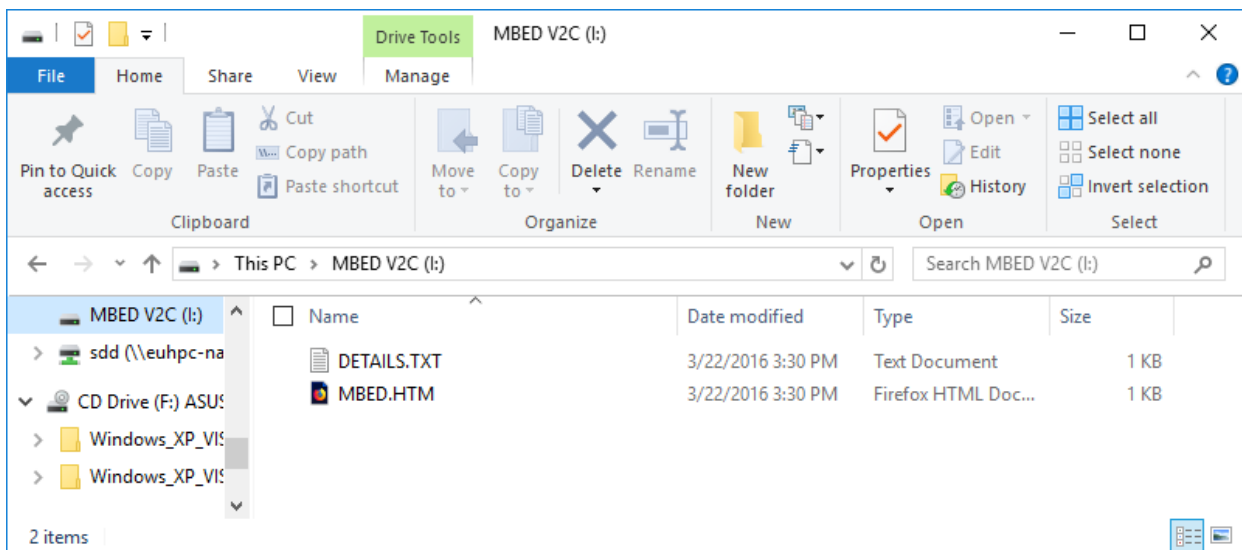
Drive Tools MBED V2C (I:)

File Home Share View Manage

Pin to Quick access
Copy
Paste
Cut
Copy path
Paste shortcut
Clipboard

Move to
Copy to
Delete
Rename
Organize

New folder
New

Properties
Open
Edit
History
Open

Select all
Select none
Invert selection
Select

This PC > MBED V2C (I:)

Search MBED V2C (I:)

MBED V2C (I:)
sdd (\\euhpc-na
CD Drive (F:) ASUS
Windows_XP_VIS
Windows_XP_VIS

| Name | Date modified | Type | Size |
|---|---|---|---|
| DETAILS.TXT | 3/22/2016 3:30 PM | Text Document | 1 KB |
| MBED.HTM | 3/22/2016 3:30 PM | Firefox HTML Doc... | 1 KB |

2 items